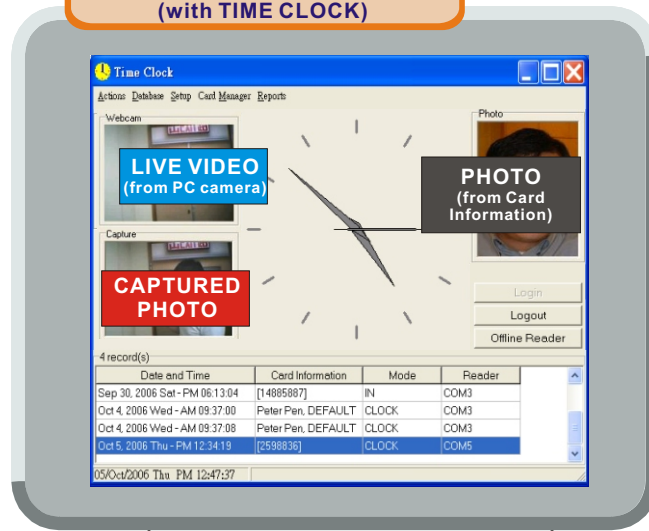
(with TIME CLOCK)

Time Clock

Actions Database Setup Card Manager Reports

Webcam

LIVE VIDEO
(from PC camera)

Capture

CAPTURED PHOTO

Photo

PHOTO
(from Card Information)

Login

Logout

Offline Reader

4 record(s)

| Date and Time | Card Information | Mode | Reader |
|---|---|---|---|
| Sep 30, 2006 Sat - PM 06:13:04 | [14885887] | IN | COM3 |
| Oct 4, 2006 Wed - AM 09:37:00 | Peter Pen, DEFAULT | CLOCK | COM3 |
| Oct 4, 2006 Wed - AM 09:37:08 | Peter Pen, DEFAULT | CLOCK | COM3 |
| Oct 5, 2006 Thu - PM 12:34:19 | [2598836] | CLOCK | COM5 |

05/Oct/2006 Thu PM 12:47:37